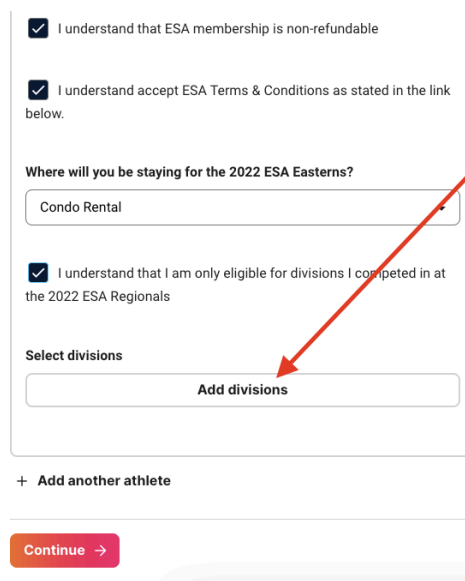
I understand that ESA membership is non-refundable

I understand accept ESA Terms & Conditions as stated in the link below.

Where will you be staying for the 2022 ESA Easterns?

Condo Rental

I understand that I am only eligible for divisions I competed in at the 2022 ESA Regionals

Select divisions

Add divisions

+ Add another athlete

Continue →